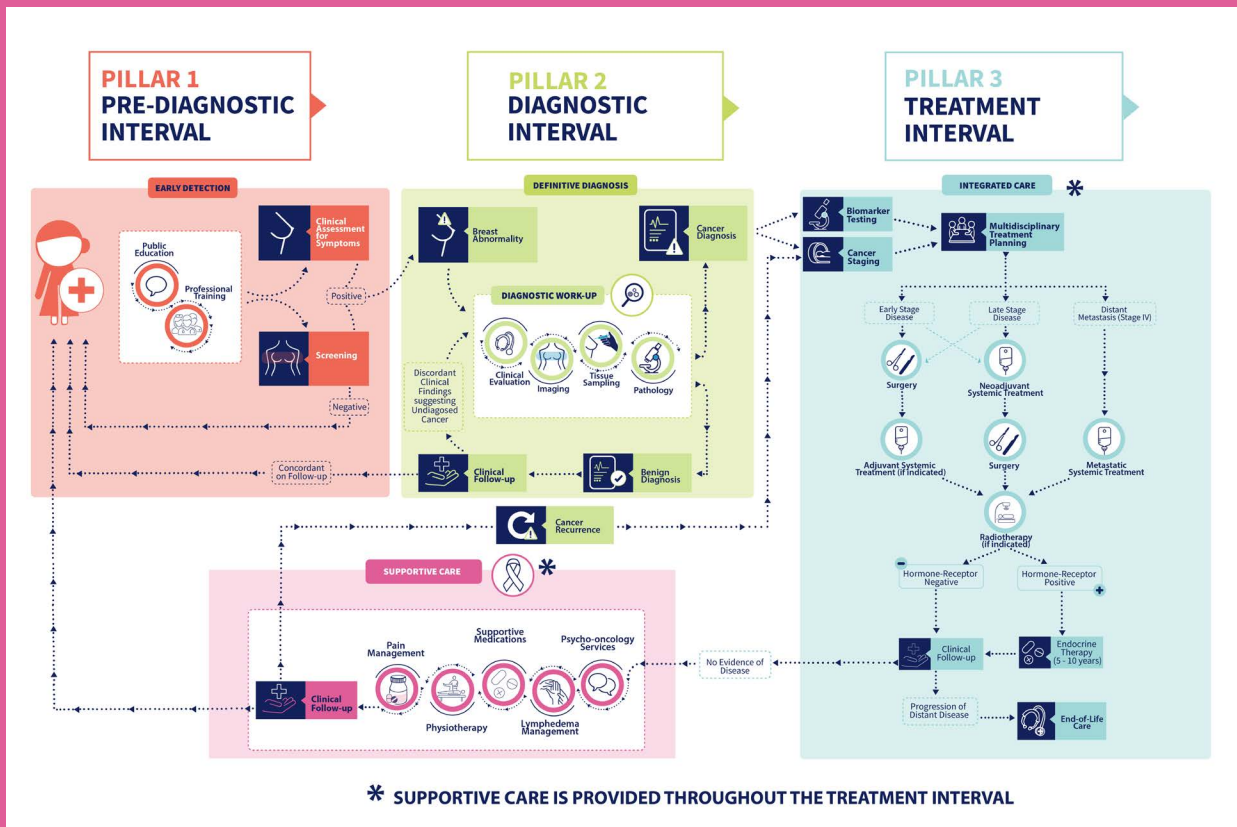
PILLAR 1
PRE-DIAGNOSTIC INTERVAL

PILLAR 2
DIAGNOSTIC INTERVAL

PILLAR 3
TREATMENT INTERVAL

EARLY DETECTION

Public Education

Professional Training

Clinical Assessment for Symptoms

Positive

Screening

Negative

DEFINITIVE DIAGNOSIS

Breast Abnormality

Cancer Diagnosis

DIAGNOSTIC WORK-UP

Clinical Evaluation

Imaging

Tissue Sampling

Pathology

Discordant Clinical Findings suggesting Undiagosed Cancer

Concordant on Follow-up

Clinical Follow-up

Benign Diagnosis

INTEGRATED CARE *

Biomarker Testing

Cancer Staging

Multidisciplinary Treatment Planning

Early Stage Disease

Late Stage Disease

Distant Metastasis (Stage IV)

Surgery

Neoadjuvant Systemic Treatment

Adjuvant Systemic Treatment (if indicated)

Surgery

Metastatic Systemic Treatment

Radiotherapy (if indicated)

Hormone-Receptor Negative

Hormone-Receptor Positive

Cancer Recurrence

SUPPORTIVE CARE *

Pain Management

Supportive Medications

Psycho-oncology Services

Physiotherapy

Lymphedema Management

Clinical Follow-up

No Evidence of Disease

Clinical Follow-up

Endocrine Therapy (5 - 10 years)

Progression of Distant Disease

End-of-Life Care

* SUPPORTIVE CARE IS PROVIDED THROUGHOUT THE TREATMENT INTERVAL